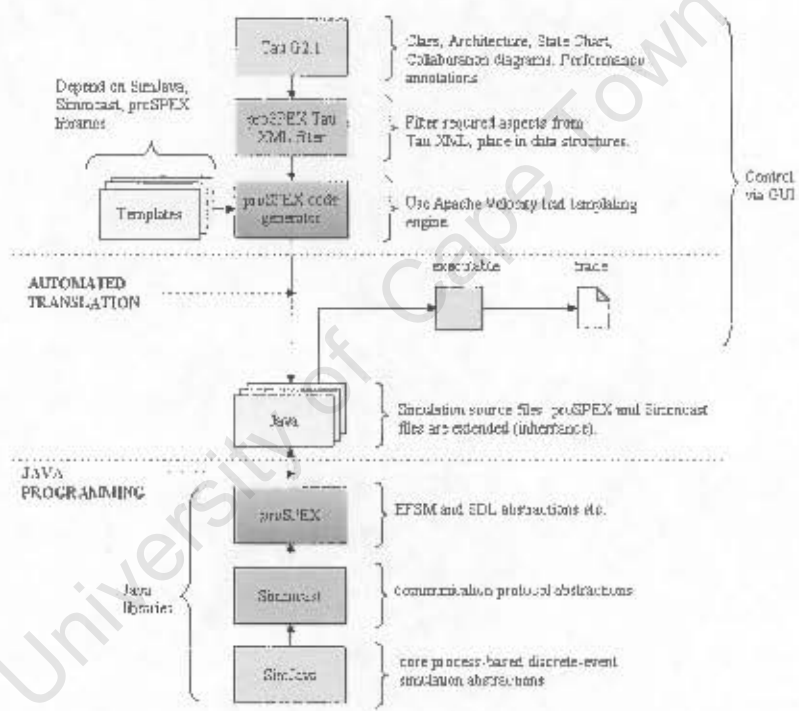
Tau G2.1

Class, Architecture, State Chart, Collaboration diagrams. Performance annotations

Depend on SimJava, Simmcast, proSPEX libraries

proSPEX Tau XML Filter

Filter required aspects from Tau XML, place in data structures.

Templates

proSPEX code generator

Use Apache Velocity tool templating engine.

Control via GUI

AUTOMATED TRANSLATION

executable

trace

Java

Simulation source files. proSPEX and Simmcast files are extended (inheritance).

JAVA PROGRAMMING

proSPEX

EFSM and SDL abstractions etc.

Java libraries

Simmcast

communication protocol abstractions

SimJava

core process-based discrete-event simulation abstractions

University of Cape Town